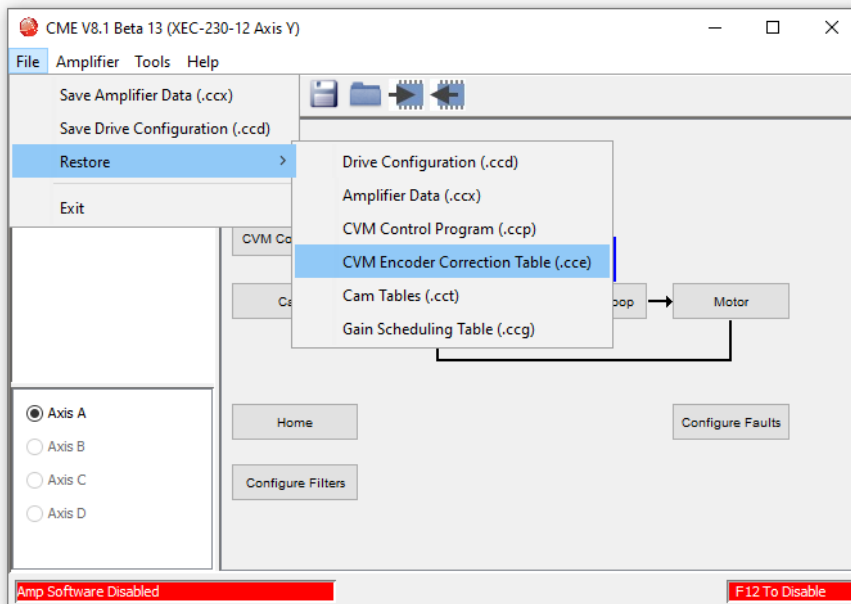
CME V8.1 Beta 13 (XEC-230-12 Axis Y)

File Amplifier Tools Help

Save Amplifier Data (.ccx)
Save Drive Configuration (.ccd)
Restore
Exit

Drive Configuration (.ccd)
Amplifier Data (.ccx)
CVM Control Program (.ccp)
CVM Encoder Correction Table (.cce)
Cam Tables (.cct)
Gain Scheduling Table (.ccg)

CVM Co
Ca
oop
Motor

Axis A
Axis B
Axis C
Axis D

Home
Configure Faults
Configure Filters

Amp Software Disabled
F12 To Disable